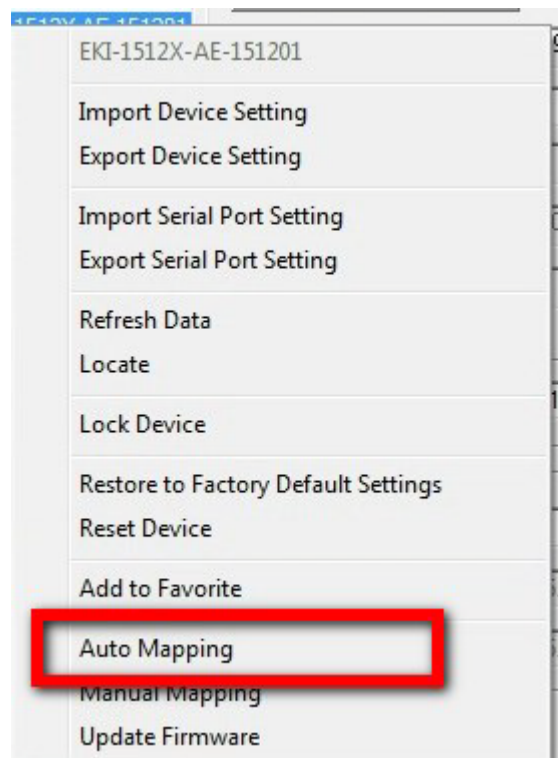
1512X-AE-151201

EKI-1512X-AE-151201

Import Device Setting
Export Device Setting

Import Serial Port Setting
Export Serial Port Setting

Refresh Data
Locate

Lock Device

Restore to Factory Default Settings
Reset Device

Add to Favorite

Auto Mapping
Manual Mapping
Update Firmware